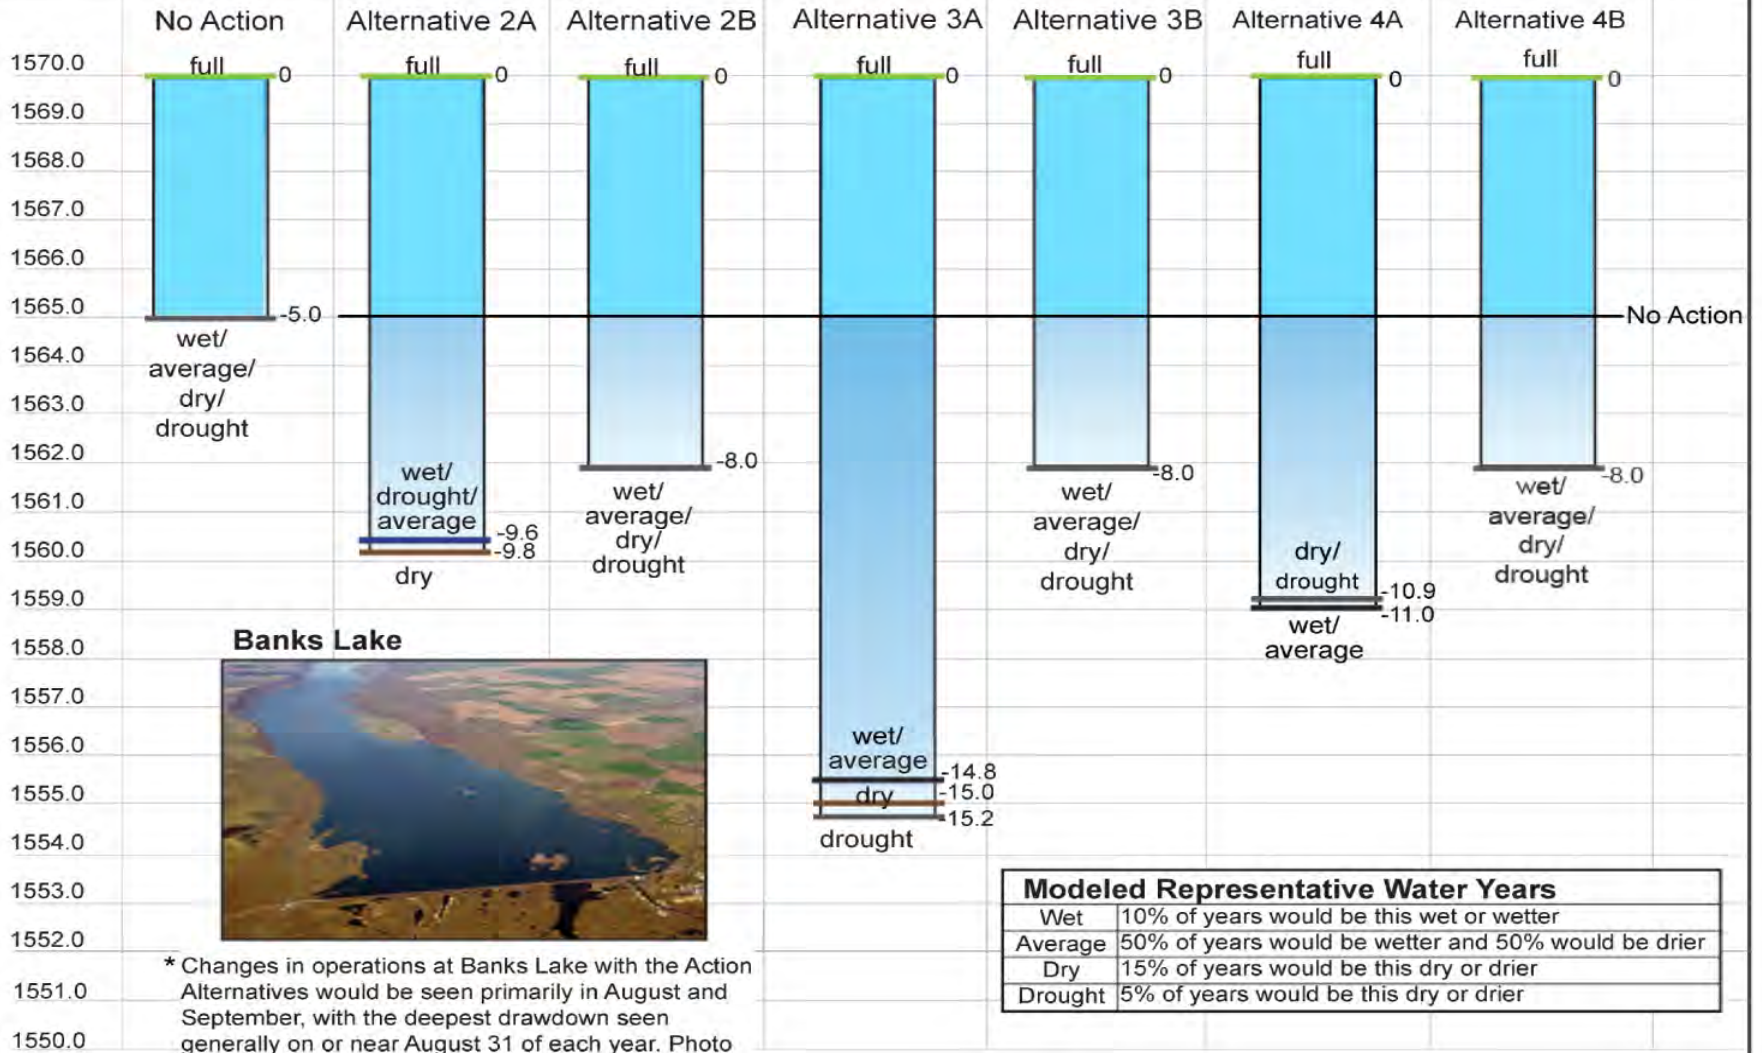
No Action

Alternative 2A

Alternative 2B

Alternative 3A

Alternative 3B

Alternative 4A

Alternative 4B

1570.0
1569.0
1568.0
1567.0
1566.0
1565.0
1564.0
1563.0
1562.0
1561.0
1560.0
1559.0
1558.0
1557.0
1556.0
1555.0
1554.0
1553.0
1552.0
1551.0
1550.0

full 0
-5.0
wet/ average/ dry/ drought

full 0
wet/ drought/ average
-9.6
-9.8
dry

full 0
-8.0
wet/ average/ dry/ drought

full 0
wet/ average
-14.8
dry
-15.0
-15.2
drought

full 0
-8.0
wet/ average/ dry/ drought

full 0
dry/ drought
-10.9
-11.0
wet/ average

full 0
-8.0
wet/ average/ dry/ drought

No Action

Banks Lake

* Changes in operations at Banks Lake with the Action Alternatives would be seen primarily in August and September, with the deepest drawdown seen generally on or near August 31 of each year. Photo

Modeled Representative Water Years

| Wet | 10% of years would be this wet or wetter |
|---|---|
| Average | 50% of years would be wetter and 50% would be drier |
| Dry | 15% of years would be this dry or drier |
| Drought | 5% of years would be this dry or drier |